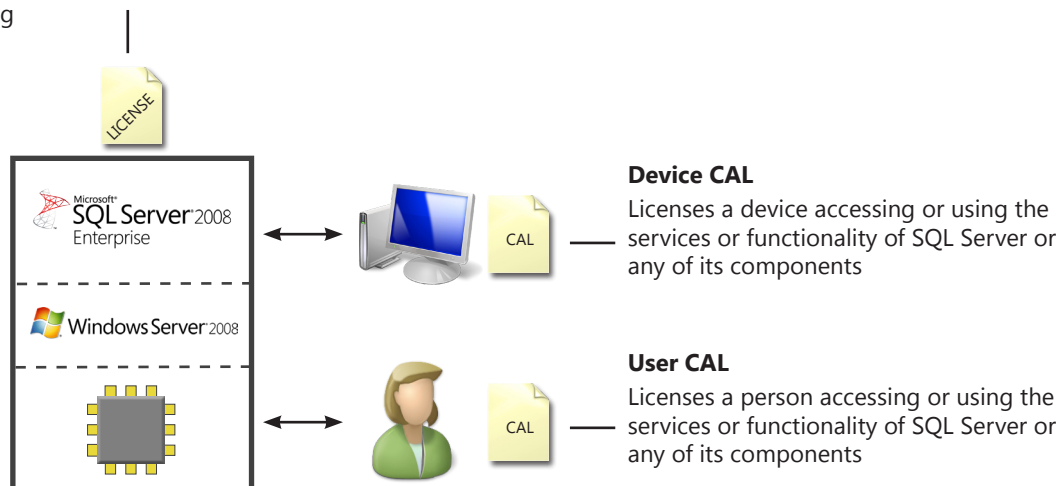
g

LICENSE

Microsoft® SQL Server® 2008 Enterprise

Windows Server® 2008

CAL

CAL

**Device CAL**

Licenses a device accessing or using the services or functionality of SQL Server or any of its components

**User CAL**

Licenses a person accessing or using the services or functionality of SQL Server or any of its components